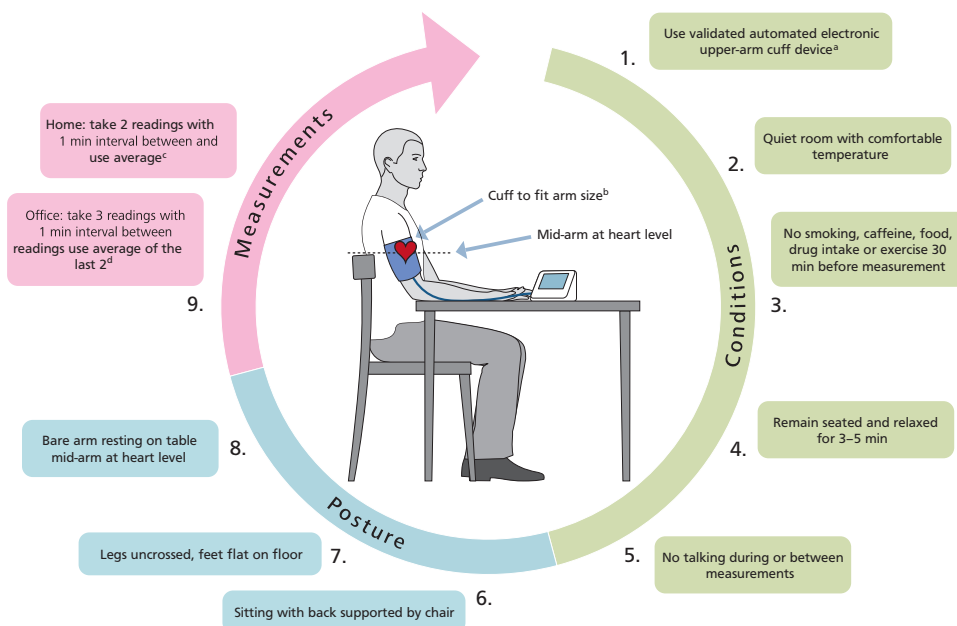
Use validated automated electronic upper-arm cuff device$^{a}$

1.

Quiet room with comfortable temperature

2.

No smoking, caffeine, food, drug intake or exercise 30 min before measurement

3.

Conditions

Remain seated and relaxed for 3–5 min

4.

No talking during or between measurements

5.

Sitting with back supported by chair

6.

Legs uncrossed, feet flat on floor

7.

Posture

Bare arm resting on table mid-arm at heart level

8.

Office: take 3 readings with 1 min interval between readings use average of the last 2$^{d}$

9.

Home: take 2 readings with 1 min interval between and use average$^{c}$

Measurements

Cuff to fit arm size$^{b}$

Mid-arm at heart level